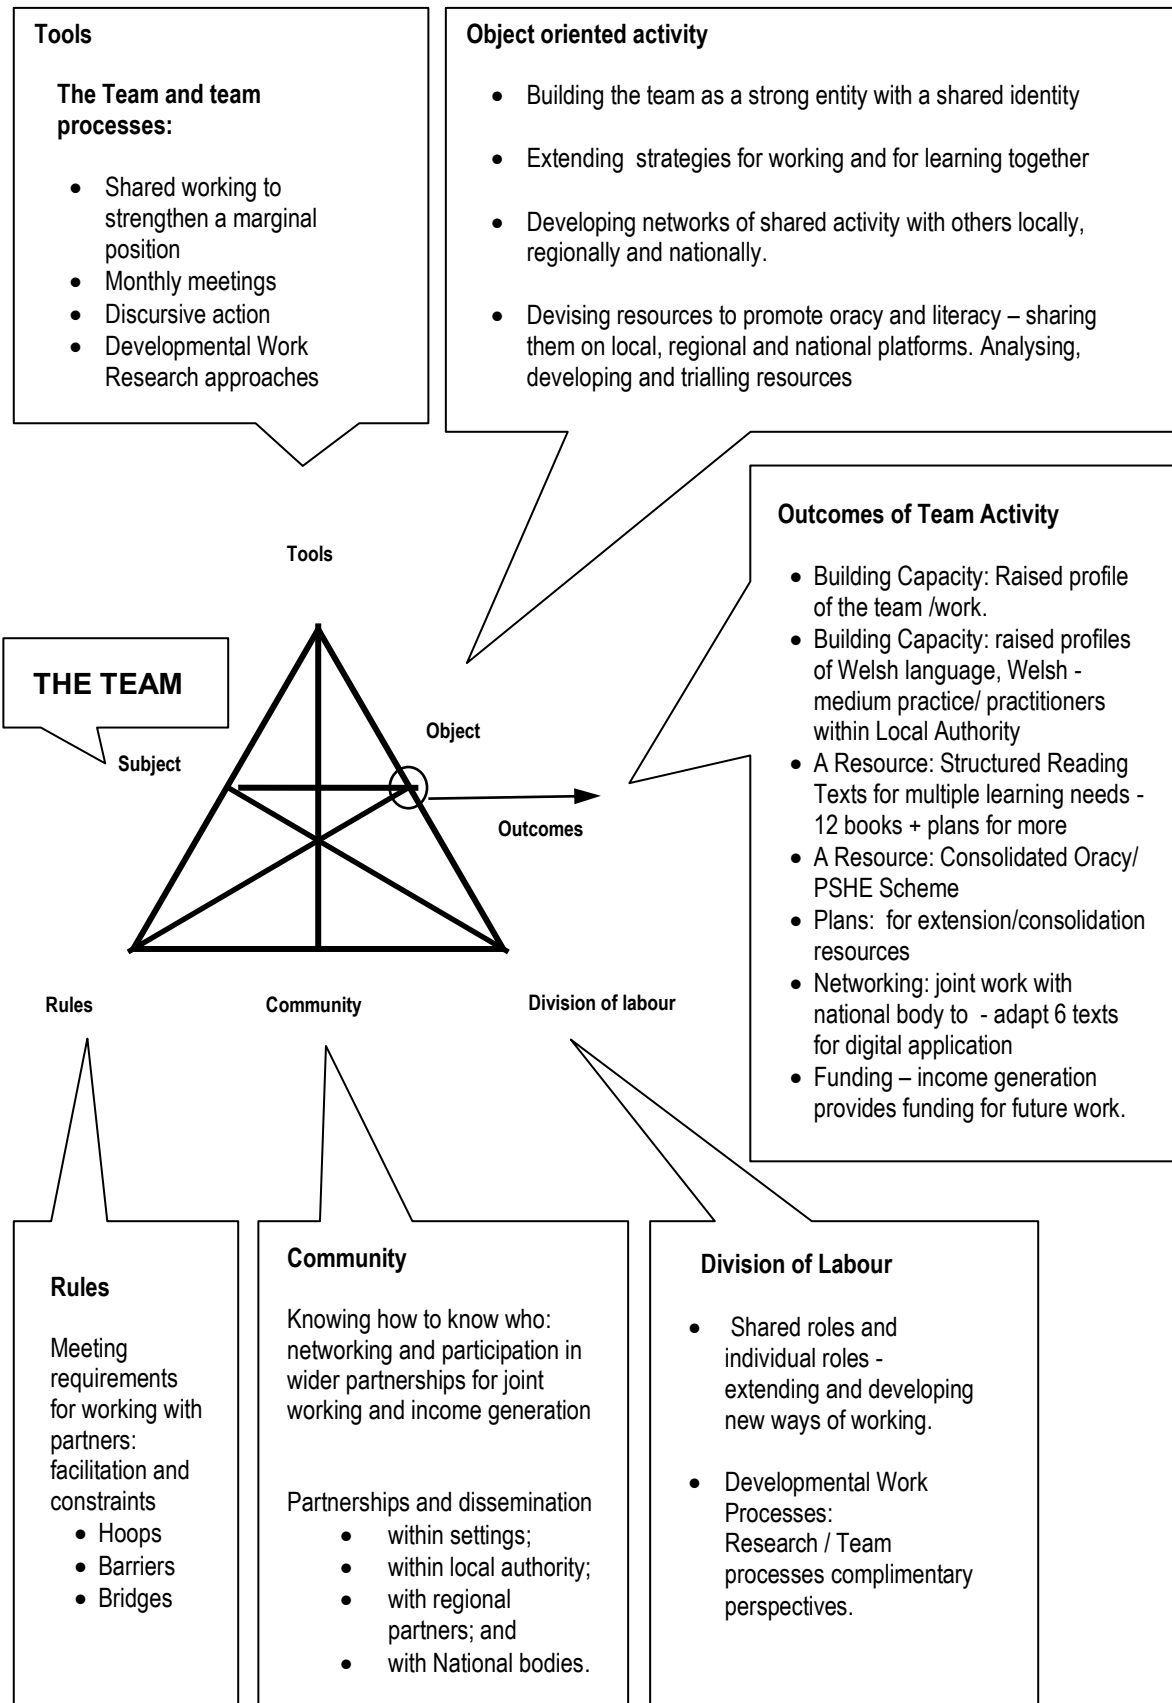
Tools

The Team and team processes:

- Shared working to strengthen a marginal position
- Monthly meetings
- Discursive action
- Developmental Work Research approaches

Object oriented activity

- Building the team as a strong entity with a shared identity
- Extending strategies for working and for learning together
- Developing networks of shared activity with others locally, regionally and nationally.
- Devising resources to promote oracy and literacy – sharing them on local, regional and national platforms. Analysing, developing and trialling resources

Outcomes of Team Activity

- Building Capacity: Raised profile of the team /work.
- Building Capacity: raised profiles of Welsh language, Welsh - medium practice/ practitioners within Local Authority
- A Resource: Structured Reading Texts for multiple learning needs - 12 books + plans for more
- A Resource: Consolidated Oracy/ PSHE Scheme
- Plans: for extension/consolidation resources
- Networking: joint work with national body to - adapt 6 texts for digital application
- Funding – income generation provides funding for future work.

Tools

THE TEAM

Subject

Object

Outcomes

Rules

Community

Division of labour

Rules

Meeting requirements for working with partners: facilitation and constraints

- Hoops
- Barriers
- Bridges

Community

Knowing how to know who: networking and participation in wider partnerships for joint working and income generation

Partnerships and dissemination

- within settings;
- within local authority;
- with regional partners; and
- with National bodies.

Division of Labour

- Shared roles and individual roles - extending and developing new ways of working.
- Developmental Work Processes: Research / Team processes complimentary perspectives.